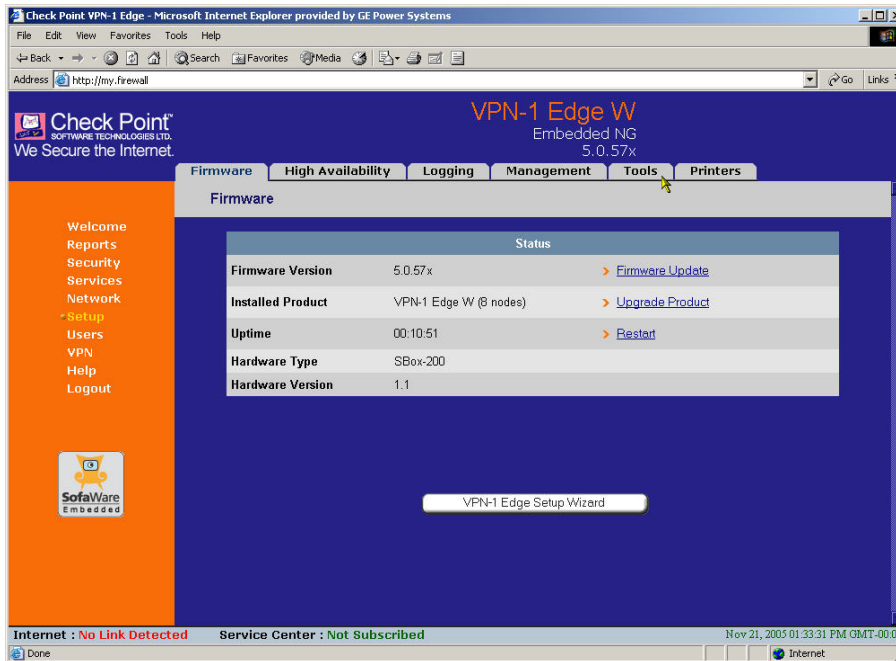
Check Point VPN-1 Edge - Microsoft Internet Explorer provided by GE Power Systems

File Edit View Favorites Tools Help

Back Search Favorites Media

Address http://my.firewall

Go Links

Check Point SOFTWARE TECHNOLOGIES LTD.
We Secure the Internet.

VPN-1 Edge W
Embedded NG
5.0.57x

Firmware | High Availability | Logging | Management | Tools | Printers

Firmware

Welcome
Reports
Security
Services
Network
Setup
Users
VPN
Help
Logout

SofaWare Embedded

| Status | | |
|---|---|---|
| Firmware Version | 5.0.57x | Firmware Update |
| Installed Product | VPN-1 Edge W (8 nodes) | Upgrade Product |
| Uptime | 00:10:51 | Restart |
| Hardware Type | SBox-200 | |
| Hardware Version | 1.1 | |

VPN-1 Edge Setup Wizard

Internet : No Link Detected   Service Center : Not Subscribed   Nov 21, 2005 01:33:31 PM GMT-00:0

Done   Internet